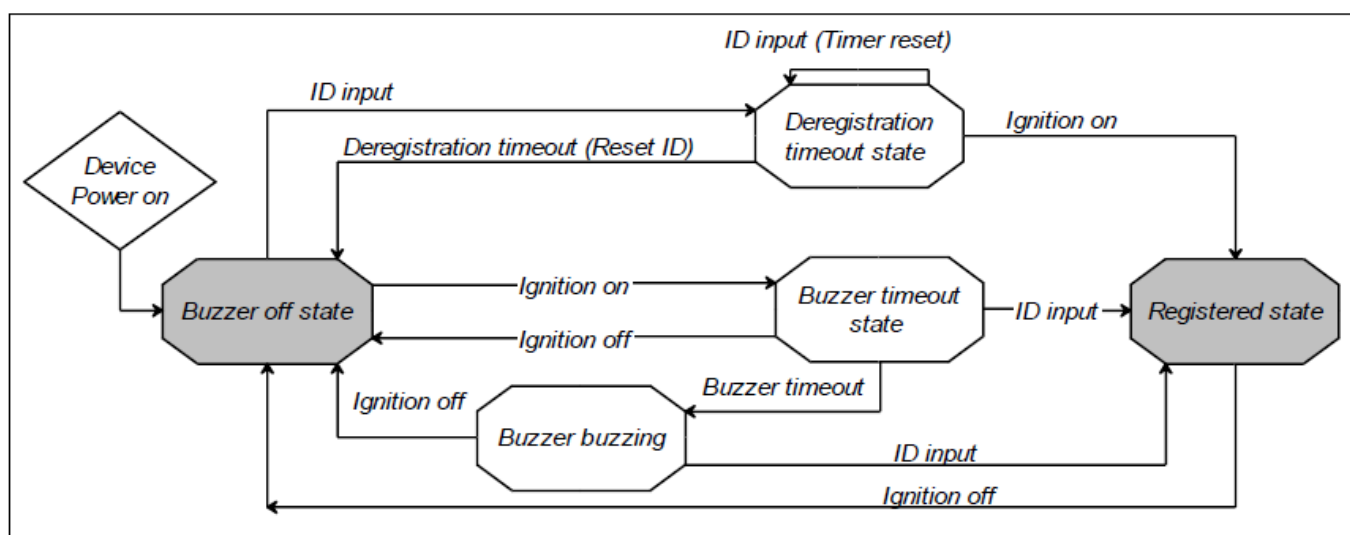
ID input (Timer reset)

ID input

Deregistration timeout state

Ignition on

Deregistration timeout (Reset ID)

Device Power on

Buzzer off state

Ignition on

Buzzer timeout state

ID input

Registered state

Ignition off

Buzzer timeout

Ignition off

Buzzer buzzing

ID input

Ignition off